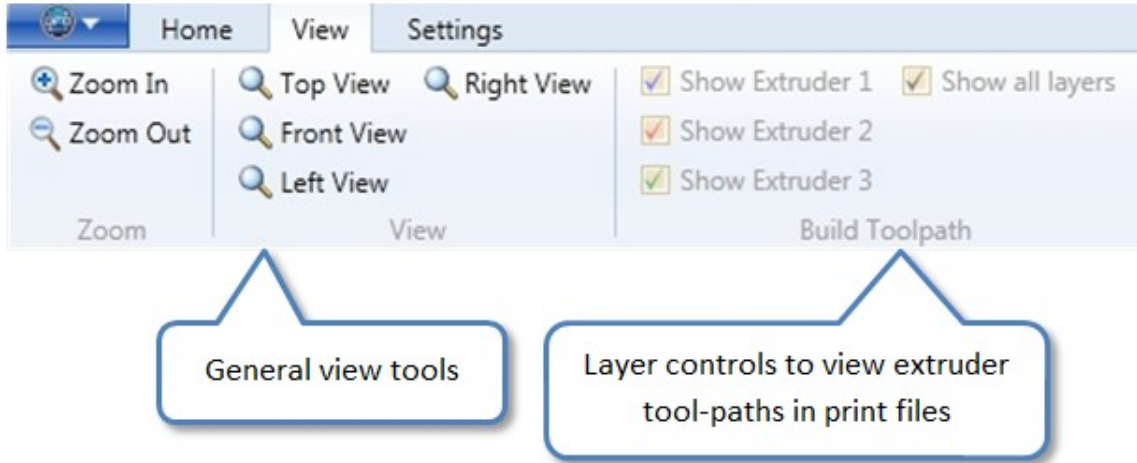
Home View Settings

Zoom In
Zoom Out
Zoom

Top View
Right View
Front View
Left View
View

Show Extruder 1
Show all layers
Show Extruder 2
Show Extruder 3
Build Toolpath

General view tools

Layer controls to view extruder tool-paths in print files